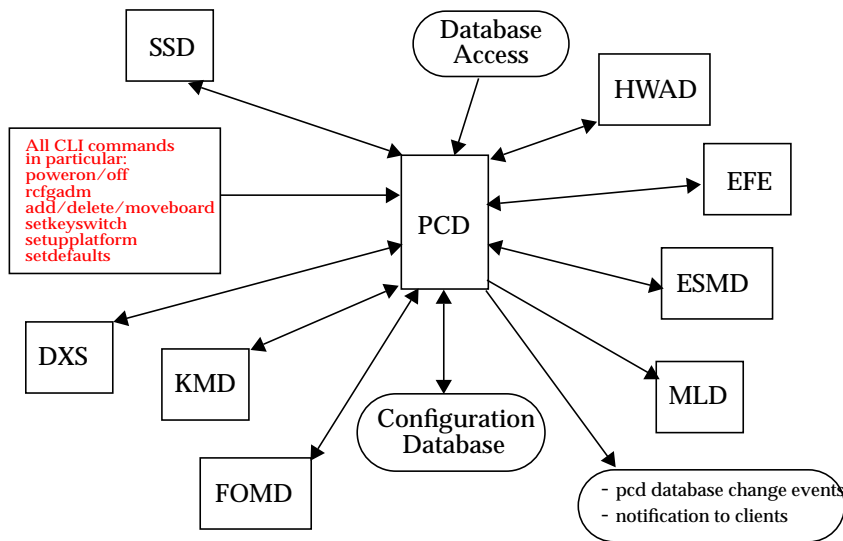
SSD

Database Access

HWAD

All CLI commands in particular:
poweron/off
rcfgadm
add/delete/moveboard
setkeyswitch
setupplatform
setdefaults

EFE

PCD

ESMD

DXS

KMD

MLD

Configuration Database

FOMD

- pcd database change events
- notification to clients